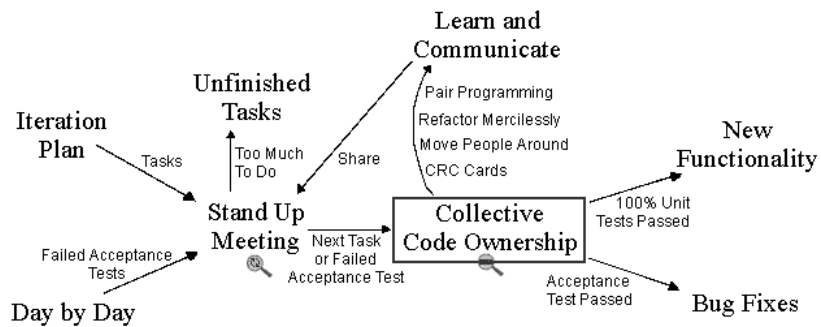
Learn and Communicate

Unfinished Tasks

Pair Programming
Refactor Mercilessly
Move People Around
CRC Cards

Iteration Plan

Tasks

Too Much To Do

Share

New Functionality

100% Unit Tests Passed

Stand Up Meeting

Next Task or Failed Acceptance Test

Collective Code Ownership

Failed Acceptance Tests

Acceptance Test Passed

Day by Day

Bug Fixes